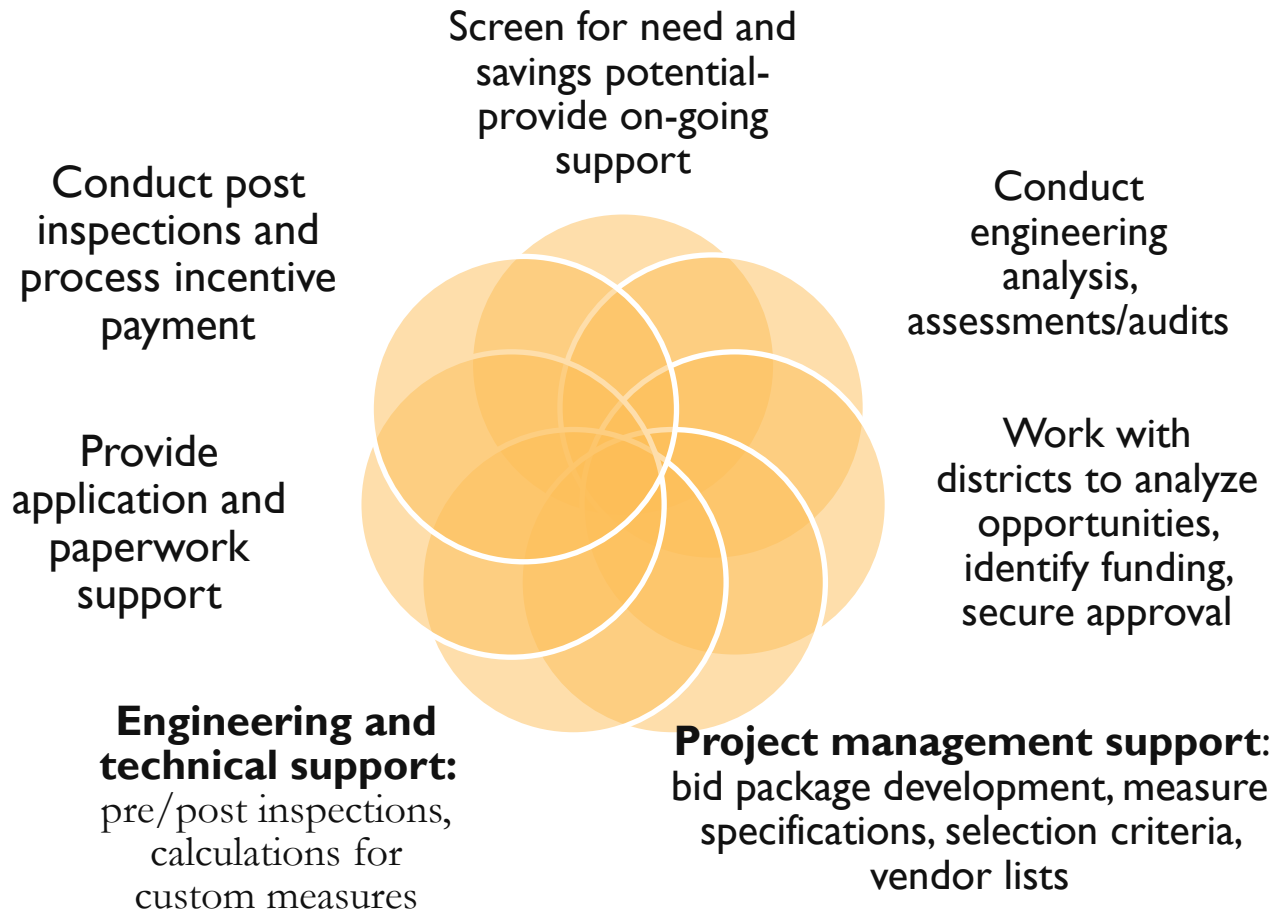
Screen for need and savings potential-provide on-going support

Conduct engineering analysis, assessments/audits

Work with districts to analyze opportunities, identify funding, secure approval

**Project management support**: bid package development, measure specifications, selection criteria, vendor lists

**Engineering and technical support:** pre/post inspections, calculations for custom measures

Provide application and paperwork support

Conduct post inspections and process incentive payment